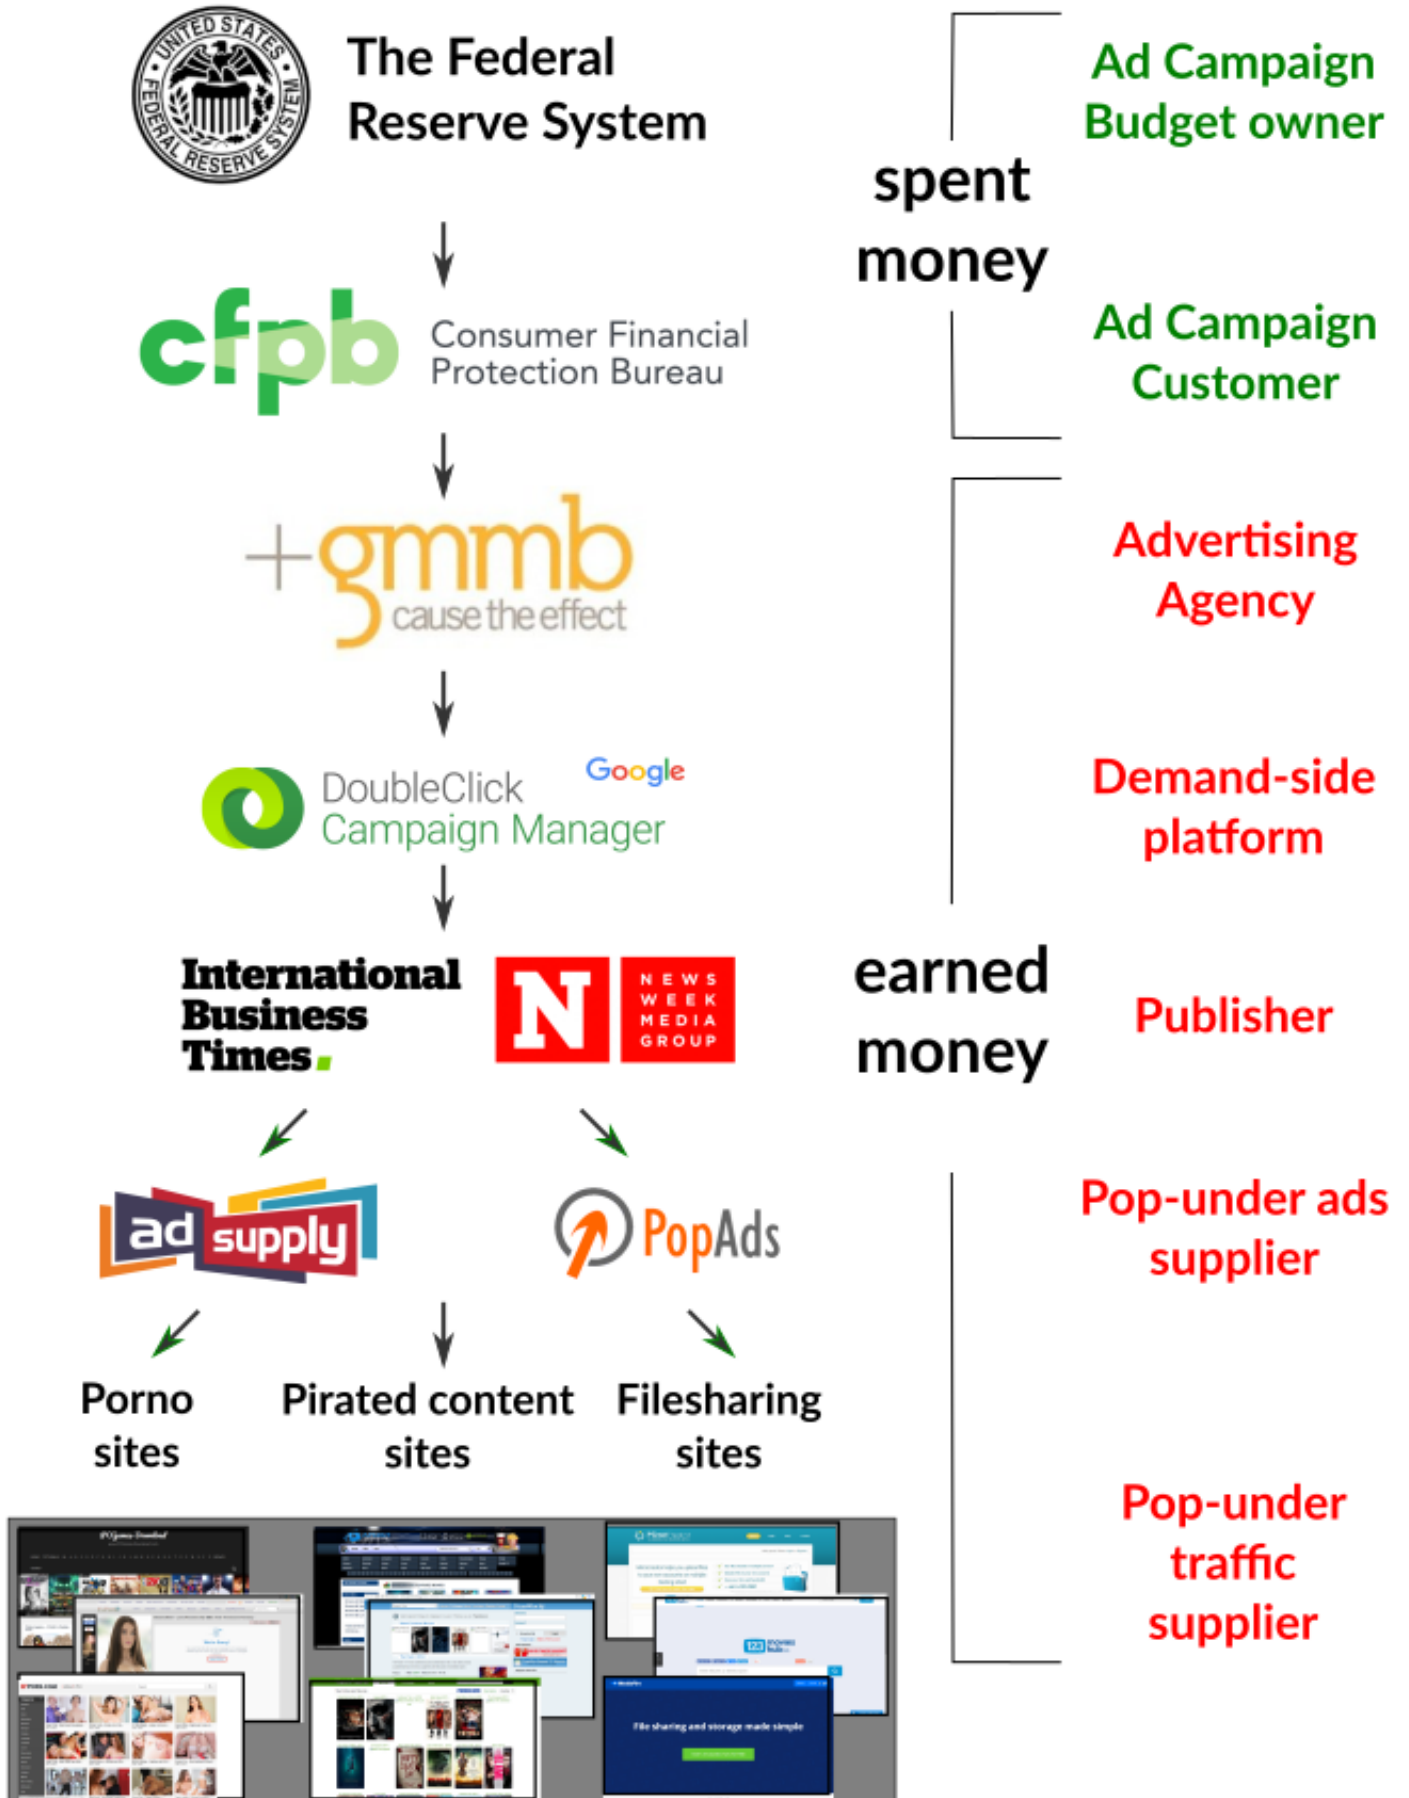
UNITED STATES FEDERAL RESERVE SYSTEM

The Federal Reserve System

Ad Campaign Budget owner

spent money

cfpb Consumer Financial Protection Bureau

Ad Campaign Customer

+gmmb cause the effect

Advertising Agency

DoubleClick Campaign Manager Google

Demand-side platform

International Business Times.

N NEWS WEEK MEDIA GROUP

earned money

Publisher

ad supply

PopAds

Pop-under ads supplier

Porno sites

Pirated content sites

Filesharing sites

Pop-under traffic supplier

File sharing and storage made simple